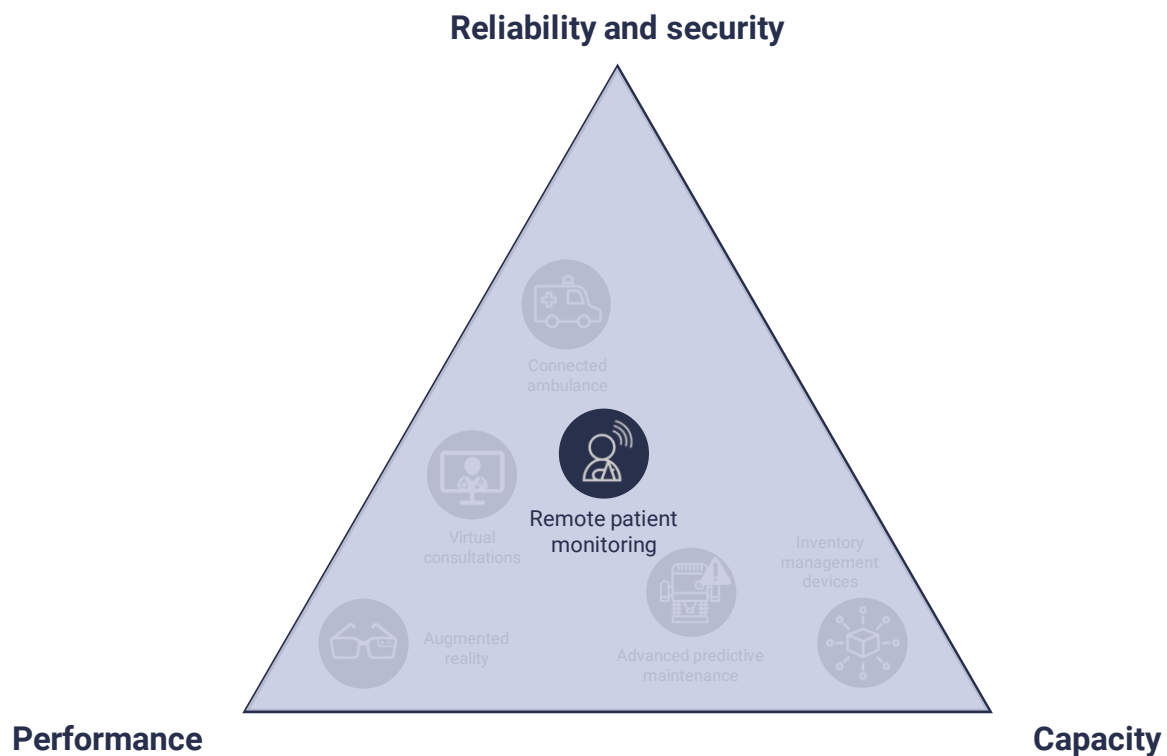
Reliability and security

Connected ambulance

Remote patient monitoring

Virtual consultations

Inventory management devices

Augmented reality

Advanced predictive maintenance

Performance

Capacity